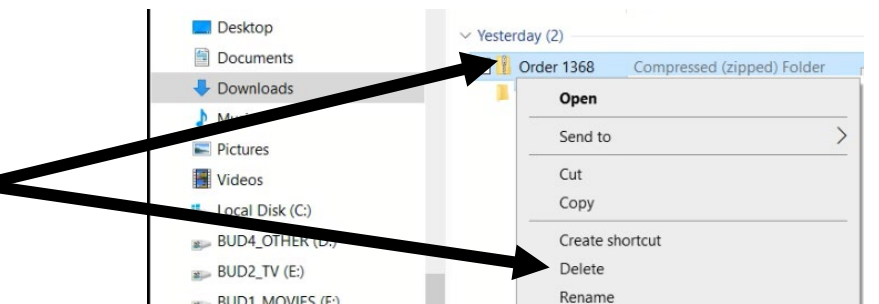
Desktop
Documents
Downloads
Mu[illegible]
Pictures
Videos
Local Disk (C:)
BUD4_OTHER (D:)
BUD2_TV (E:)
BUD1_MOVIES (F:)

Yesterday (2)
Order 1368 Compressed (zipped) Folder

Open
Send to
Cut
Copy
Create shortcut
Delete
Rename